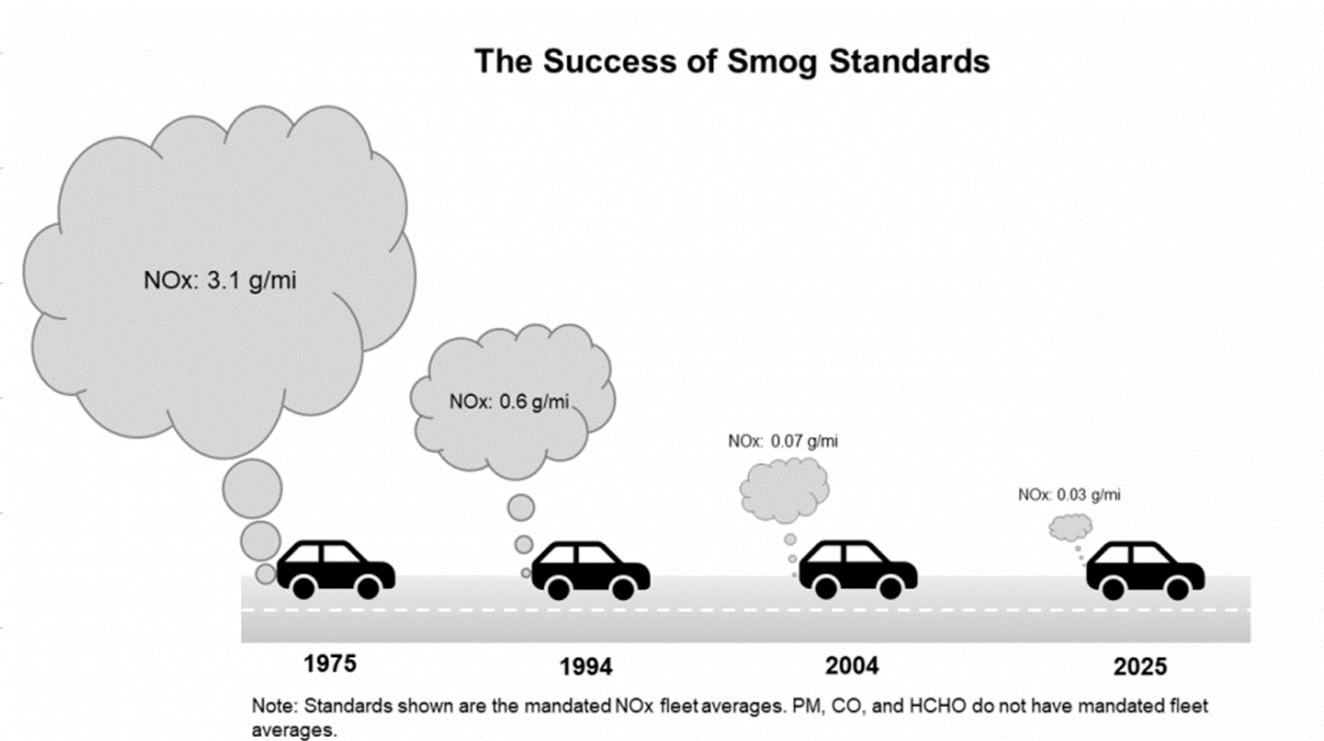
The Success of Smog Standards

NOx: 3.1 g/mi

NOx: 0.6 g/mi

NOx: 0.07 g/mi

NOx: 0.03 g/mi

1975

1994

2004

2025

Note: Standards shown are the mandated NOx fleet averages. PM, CO, and HCHO do not have mandated fleet averages.